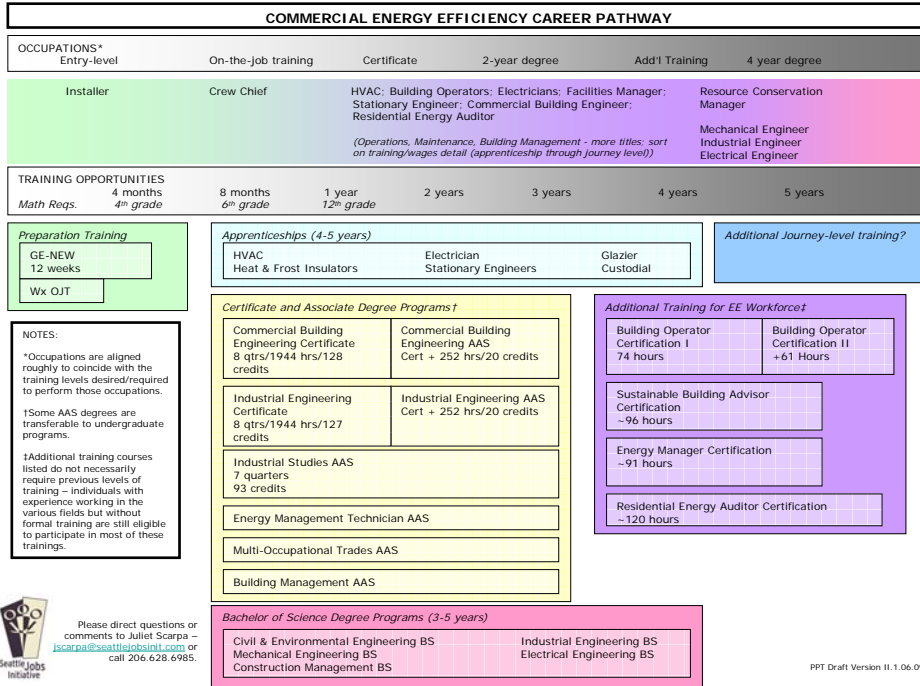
COMMERCIAL ENERGY EFFICIENCY CAREER PATHWAY

OCCUPATIONS*
Entry-level | On-the-job training | Certificate | 2-year degree | Add'l Training | 4 year degree

Installer

Crew Chief

HVAC; Building Operators; Electricians; Facilities Manager; Stationary Engineer; Commercial Building Engineer; Residential Energy Auditor

(Operations, Maintenance, Building Management - more titles: sort on training/wages detail (apprenticeship through journey level))

Resource Conservation Manager

Mechanical Engineer
Industrial Engineer
Electrical Engineer

TRAINING OPPORTUNITIES
Math Reqs. | 4 months 4th grade | 8 months 6th grade | 1 year 12th grade | 2 years | 3 years | 4 years | 5 years

Preparation Training
GE-NEW
12 weeks
Wx OJT

Apprenticeships (4-5 years)
HVAC
Heat & Frost Insulators
Electrician
Stationary Engineers
Glazier
Custodial

Additional Journey-level training?

NOTES:

*Occupations are aligned roughly to coincide with the training levels desired/required to perform those occupations.

†Some AAS degrees are transferable to undergraduate programs.

‡Additional training courses listed do not necessarily require previous levels of training – individuals with experience working in the various fields but without formal training are still eligible to participate in most of these trainings.

Certificate and Associate Degree Programs†

Commercial Building Engineering Certificate
8 qtrs/1944 hrs/128 credits

Commercial Building Engineering AAS
Cert + 252 hrs/20 credits

Industrial Engineering Certificate
8 qtrs/1944 hrs/127 credits

Industrial Engineering AAS
Cert + 252 hrs/20 credits

Industrial Studies AAS
7 quarters
93 credits

Energy Management Technician AAS

Multi-Occupational Trades AAS

Building Management AAS

Additional Training for EE Workforce‡

Building Operator Certification I
74 hours

Building Operator Certification II
+61 Hours

Sustainable Building Advisor Certification
~96 hours

Energy Manager Certification
~91 hours

Residential Energy Auditor Certification
~120 hours

Seattle Jobs Initiative

Please direct questions or comments to Juliet Scarpa – jscarpa@seattlejobsinit.com or call 206.628.6985.

Bachelor of Science Degree Programs (3-5 years)

Civil & Environmental Engineering BS
Mechanical Engineering BS
Construction Management BS
Industrial Engineering BS
Electrical Engineering BS

PPT Draft Version II.1.06.09